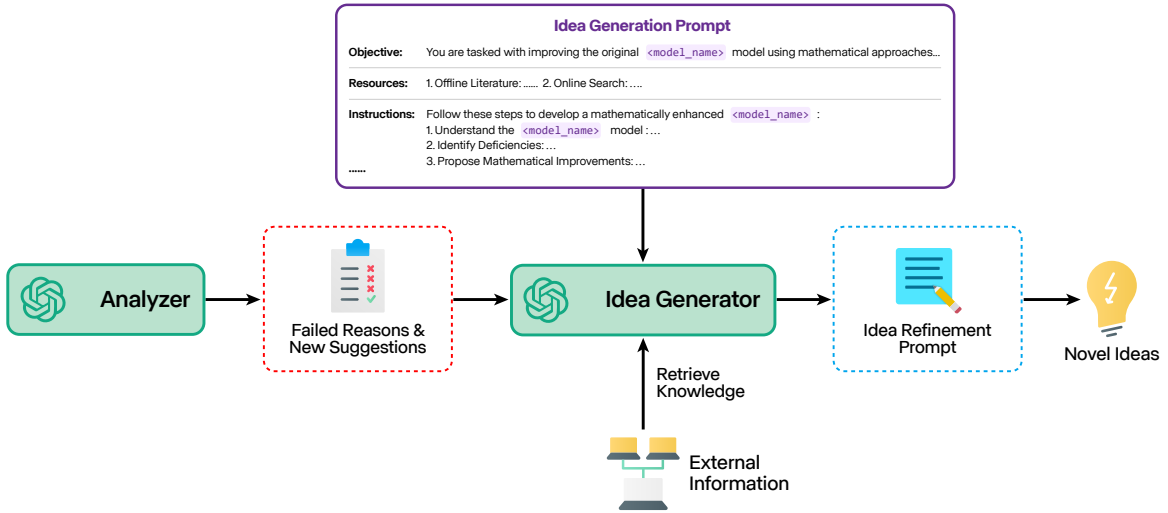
Idea Generation Prompt

Objective: You are tasked with improving the original <model_name> model using mathematical approaches...

Resources: 1. Offline Literature: ...... 2. Online Search: ....

Instructions: Follow these steps to develop a mathematically enhanced <model_name> :
1. Understand the <model_name> model : ...
2. Identify Deficiencies: ...
3. Propose Mathematical Improvements: ...
......

Analyzer

Failed Reasons & New Suggestions

Idea Generator

Idea Refinement Prompt

Novel Ideas

Retrieve Knowledge

External Information